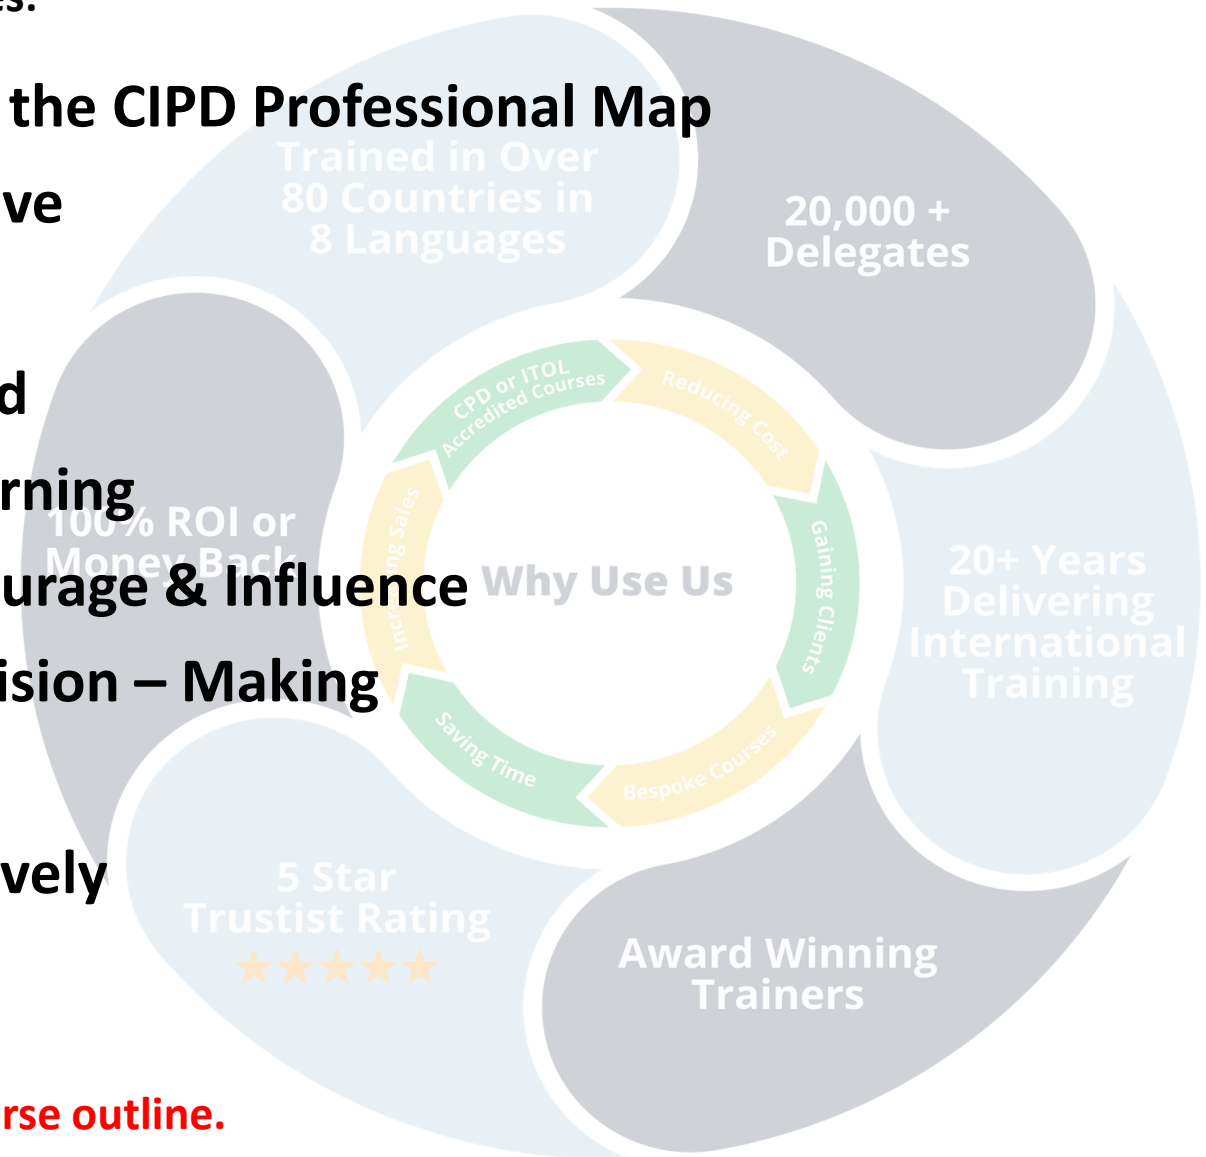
the CIPD Professional Map

ve

d

rning

urage & Influence

ision – Making

vely

rse outline.

Trained in Over 80 Countries in 8 Languages

20,000 + Delegates

20+ Years Delivering International Training

Award Winning Trainers

5 Star Trustist Rating

★★★★★

100% ROI or Money Back

Why Use Us

CPD or ITOL Accredited Courses

Reducing Cost

Gaining Clients

Bespoke Courses

Saving Time

Increasing Sales